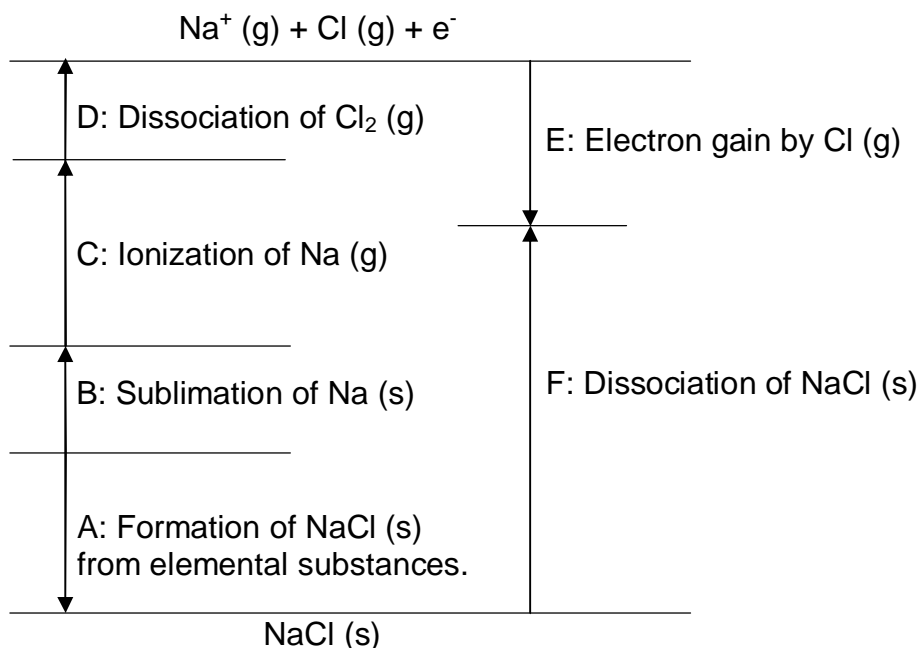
$Na^+$ (g) + Cl (g) + $e^-$

D: Dissociation of $Cl_2$ (g)

E: Electron gain by Cl (g)

C: Ionization of Na (g)

B: Sublimation of Na (s)

F: Dissociation of NaCl (s)

A: Formation of NaCl (s) from elemental substances.

NaCl (s)